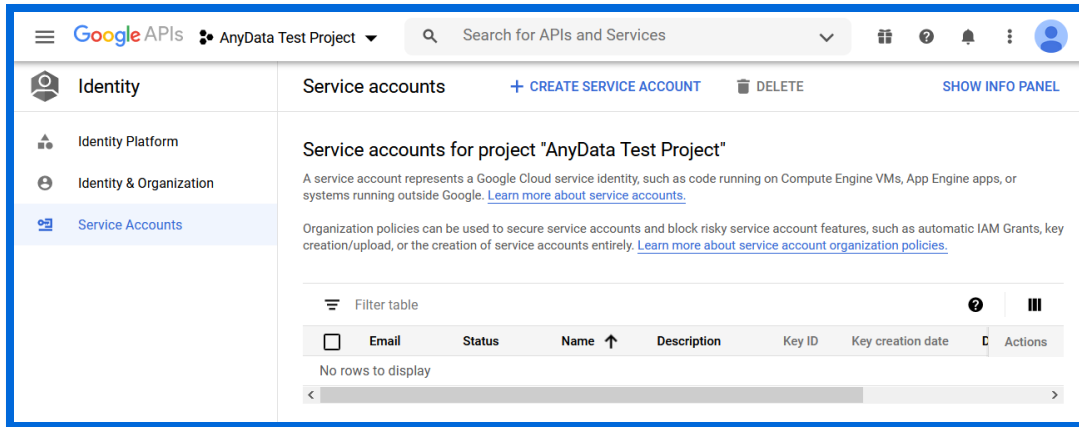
Google APIs AnyData Test Project

Search for APIs and Services

Identity

Identity Platform

Identity & Organization

Service Accounts

Service accounts

+ CREATE SERVICE ACCOUNT

DELETE

SHOW INFO PANEL

Service accounts for project "AnyData Test Project"

A service account represents a Google Cloud service identity, such as code running on Compute Engine VMs, App Engine apps, or systems running outside Google. Learn more about service accounts.

Organization policies can be used to secure service accounts and block risky service account features, such as automatic IAM Grants, key creation/upload, or the creation of service accounts entirely. Learn more about service account organization policies.

Filter table

| | Email | Status | Name ↑ | Description | Key ID | Key creation date | D | Actions |
|---|---|---|---|---|---|---|---|---|
| No rows to display | | | | | | | | |